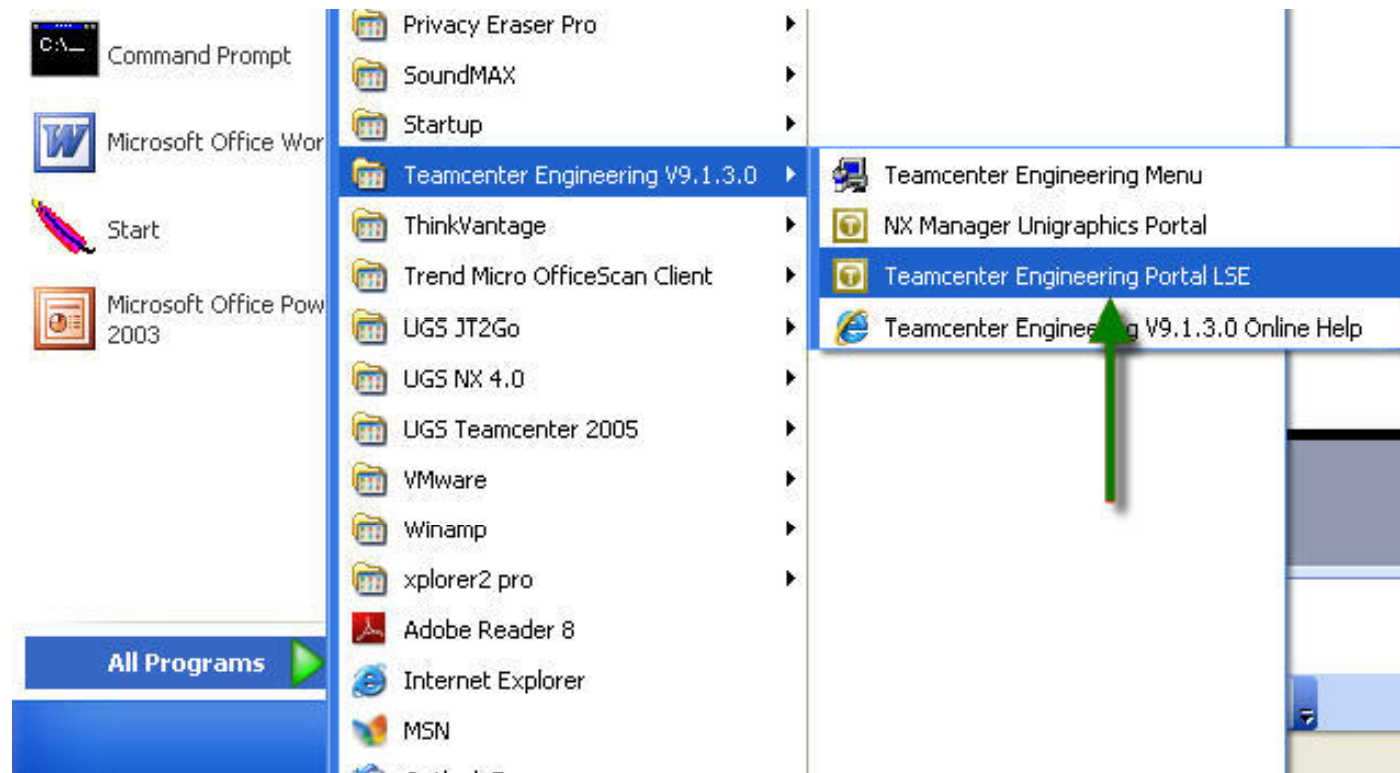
C:\_
Command Prompt
Microsoft Office Wor
Start
Microsoft Office Pow 2003
All Programs

Privacy Eraser Pro
SoundMAX
Startup
Teamcenter Engineering V9.1.3.0
ThinkVantage
Trend Micro OfficeScan Client
UGS JT2Go
UGS NX 4.0
UGS Teamcenter 2005
VMware
Winamp
xplorer2 pro
Adobe Reader 8
Internet Explorer
MSN
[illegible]

Teamcenter Engineering Menu
NX Manager Unigraphics Portal
Teamcenter Engineering Portal LSE
Teamcenter Engine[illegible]g V9.1.3.0 Online Help